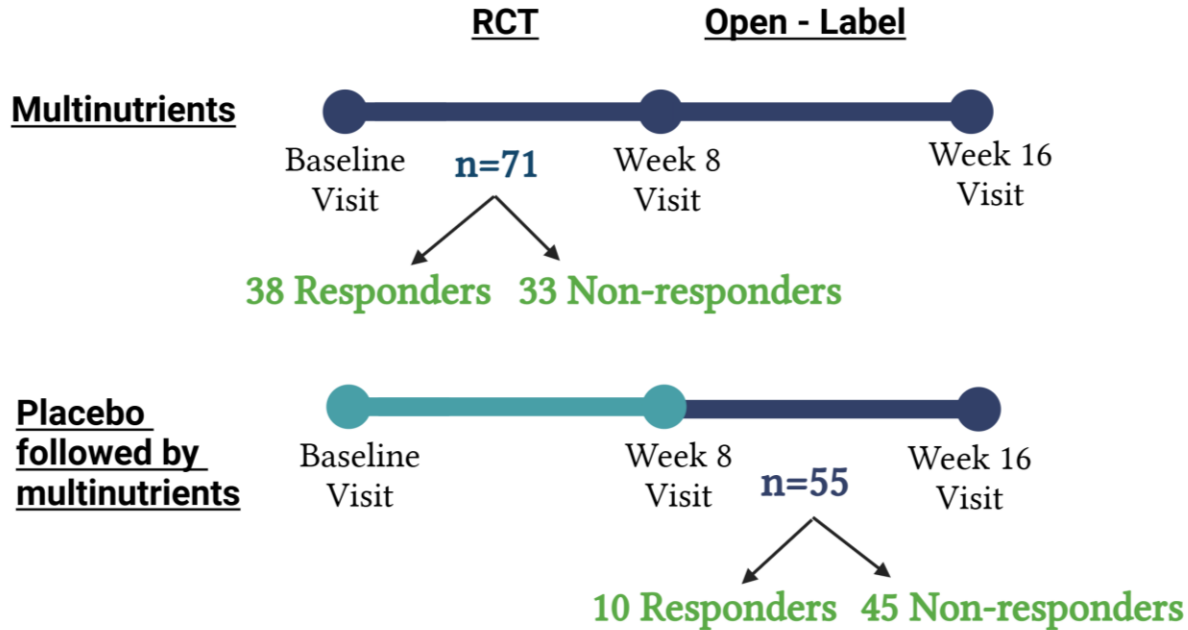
RCT

Open - Label

Multinutrients

Baseline Visit

n=71

Week 8 Visit

Week 16 Visit

38 Responders

33 Non-responders

Placebo followed by multinutrients

Baseline Visit

Week 8 Visit

n=55

Week 16 Visit

10 Responders

45 Non-responders